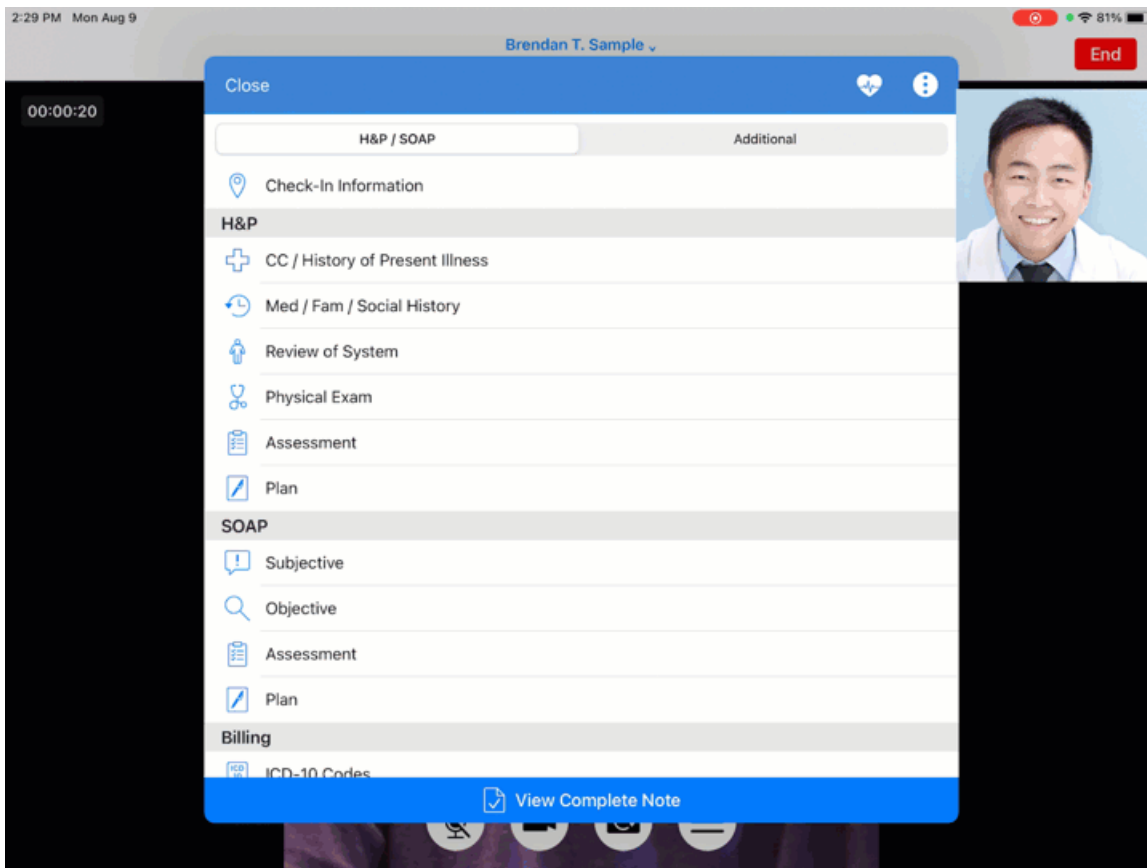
2:29 PM Mon Aug 9

81%

Brendan T. Sample

End

00:00:20

Close

H&P / SOAP

Additional

Check-In Information

H&P

CC / History of Present Illness

Med / Fam / Social History

Review of System

Physical Exam

Assessment

Plan

SOAP

Subjective

Objective

Assessment

Plan

Billing

ICD-10 Codes

View Complete Note